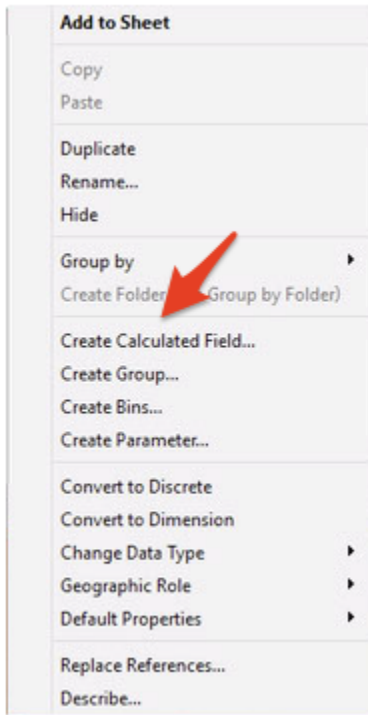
Add to Sheet

Copy
Paste

Duplicate
Rename...
Hide

Group by
Create Folder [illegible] Group by Folder)

Create Calculated Field...
Create Group...
Create Bins...
Create Parameter...

Convert to Discrete
Convert to Dimension
Change Data Type
Geographic Role
Default Properties

Replace References...
Describe...